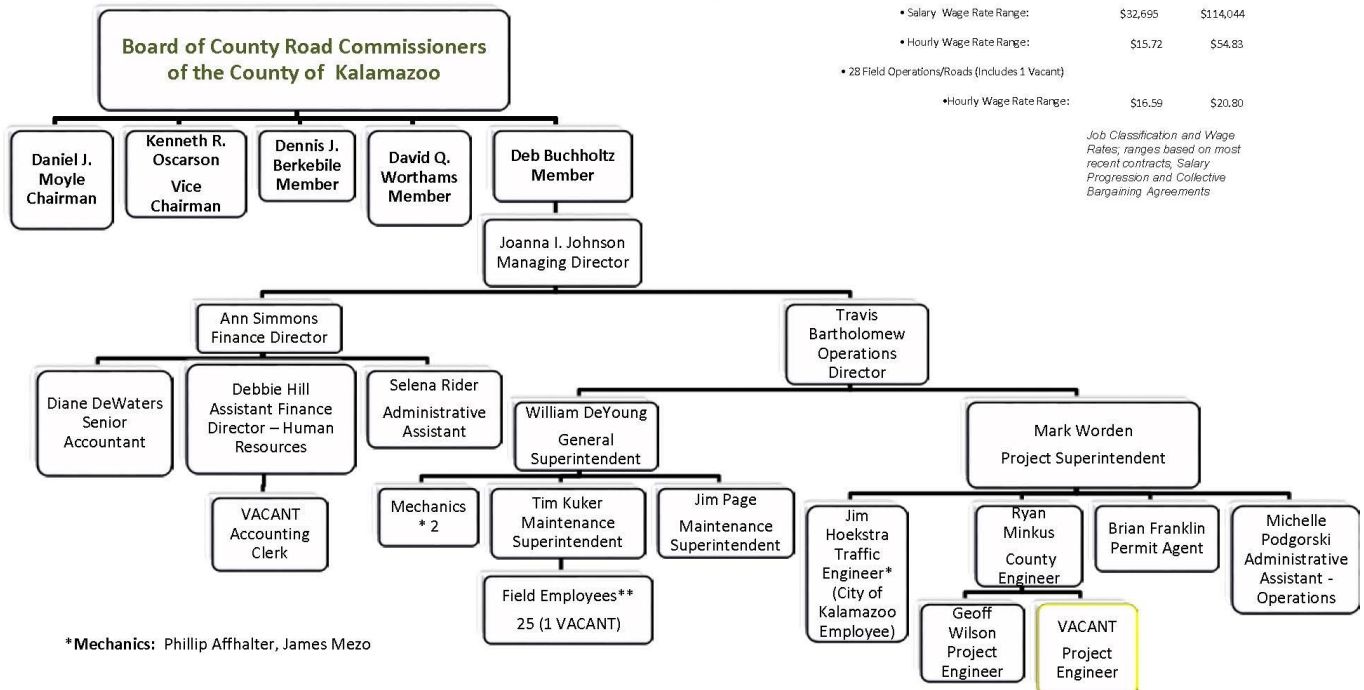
Board of County Road Commissioners of the County of Kalamazoo

Daniel J. Moyle Chairman

Kenneth R. Oscarson Vice Chairman

Dennis J. Berkebile Member

David Q. Worthams Member

Deb Buchholtz Member

Joanna I. Johnson Managing Director

Ann Simmons Finance Director

Diane DeWaters Senior Accountant

Debbie Hill Assistant Finance Director – Human Resources

VACANT Accounting Clerk

Selena Rider Administrative Assistant

Travis Bartholomew Operations Director

William DeYoung General Superintendent

Mechanics * 2

Tim Kuker Maintenance Superintendent

Field Employees** 25 (1 VACANT)

Jim Page Maintenance Superintendent

Mark Worden Project Superintendent

Jim Hoekstra Traffic Engineer* (City of Kalamazoo Employee)

Ryan Minkus County Engineer

Geoff Wilson Project Engineer

VACANT Project Engineer

Brian Franklin Permit Agent

Michelle Podgorski Administrative Assistant - Operations

*Mechanics: Phillip Affhalter, James Mezo

• Salary Wage Rate Range: $32,695 $114,044

• Hourly Wage Rate Range: $15.72 $54.83

• 28 Field Operations/Roads (Includes 1 Vacant)

•Hourly Wage Rate Range: $16.59 $20.80

Job Classification and Wage Rates; ranges based on most recent contracts, Salary Progression and Collective Bargaining Agreements